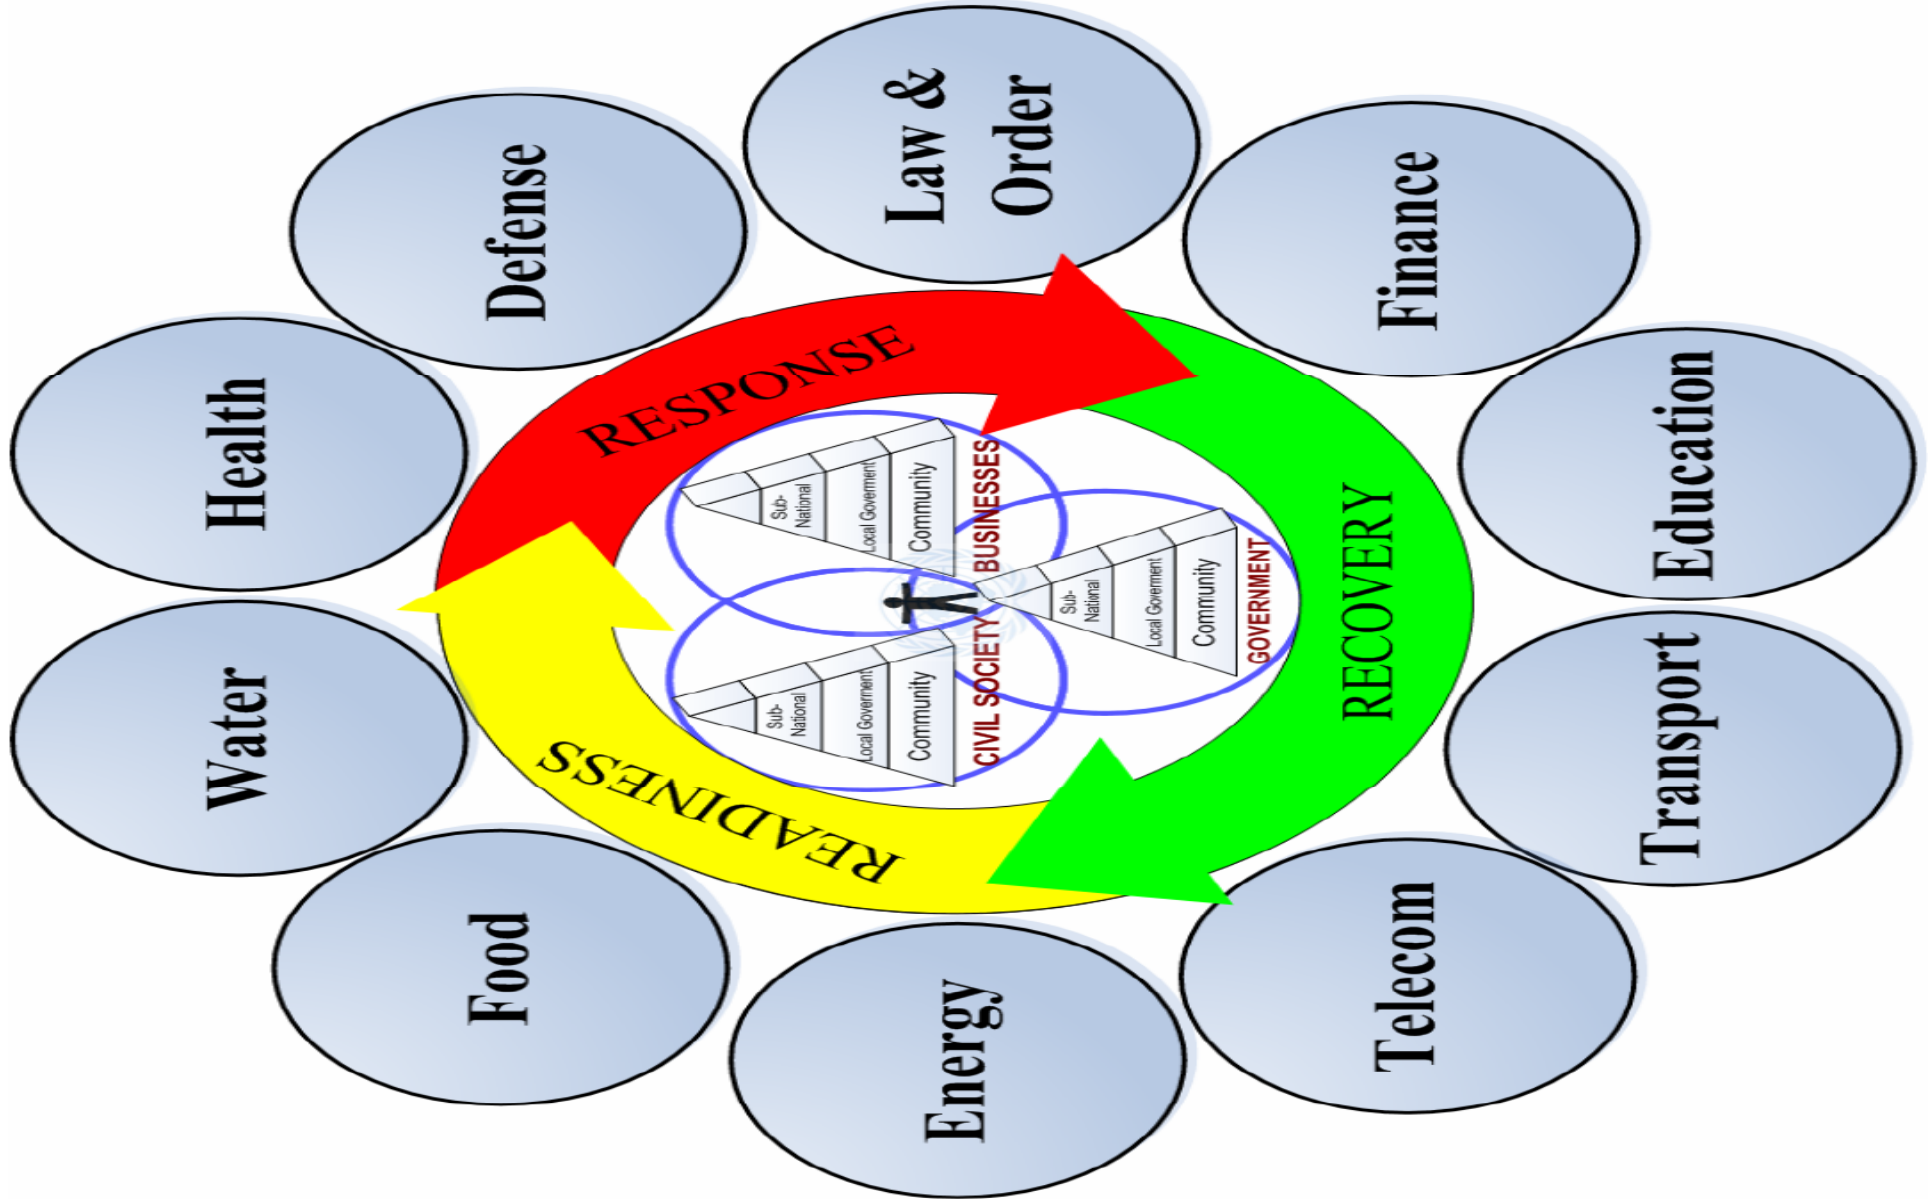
Law & Order

Finance

Education

Transport

Telecom

Energy

Food

Water

Health

Defense

RESPONSE

RECOVERY

READINESS

Sub-National

Local Goverment

Community

BUSINESSES

Sub-National

Local Goverment

Community

GOVERNMENT

Sub-National

Local Goverment

Community

CIVIL SOCIETY